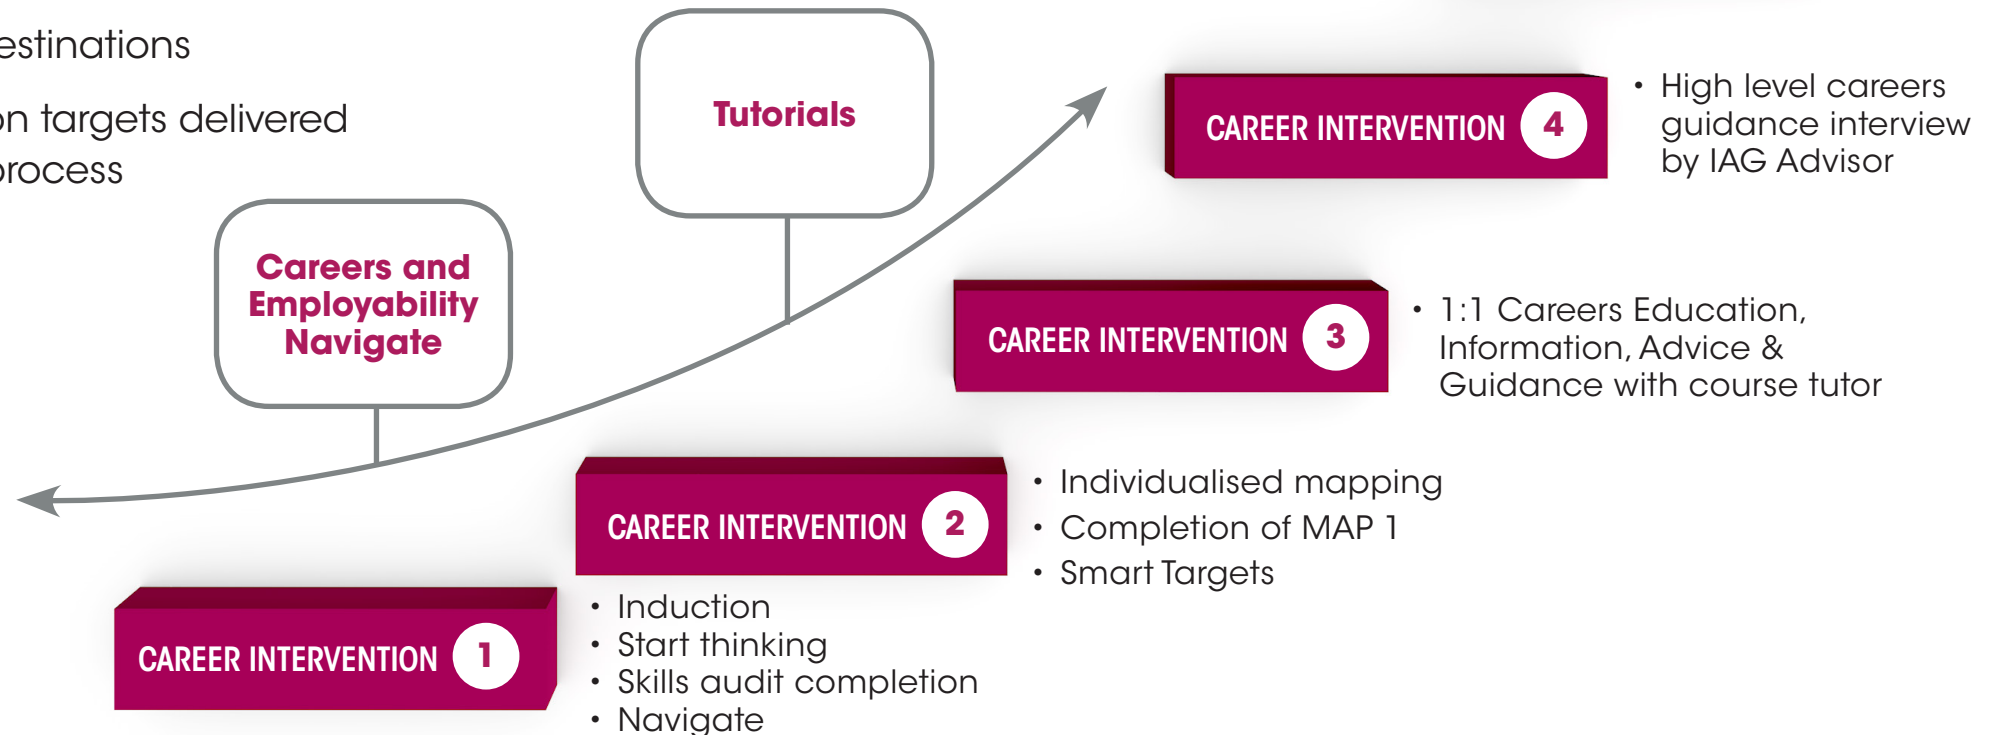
estinations

on targets delivered
process

Tutorials

Careers and Employability Navigate

CAREER INTERVENTION 4

• High level careers guidance interview by IAG Advisor

CAREER INTERVENTION 3

• 1:1 Careers Education, Information, Advice & Guidance with course tutor

CAREER INTERVENTION 2

• Individualised mapping
• Completion of MAP 1
• Smart Targets

CAREER INTERVENTION 1

• Induction
• Start thinking
• Skills audit completion
• Navigate